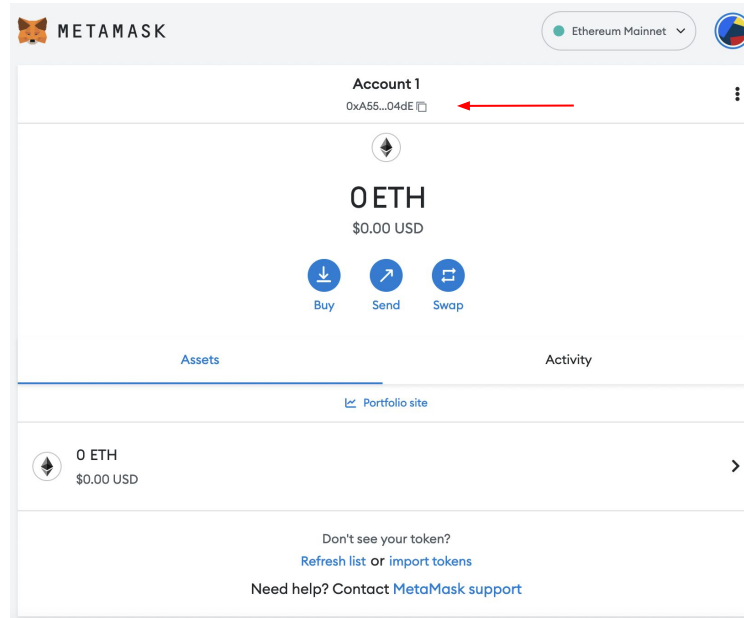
METAMASK

Ethereum Mainnet

Account 1
0xA55...04dE

0 ETH
$0.00 USD

Buy Send Swap

Assets

Activity

Portfolio site

0 ETH
$0.00 USD

Don't see your token?
Refresh list or import tokens
Need help? Contact MetaMask support